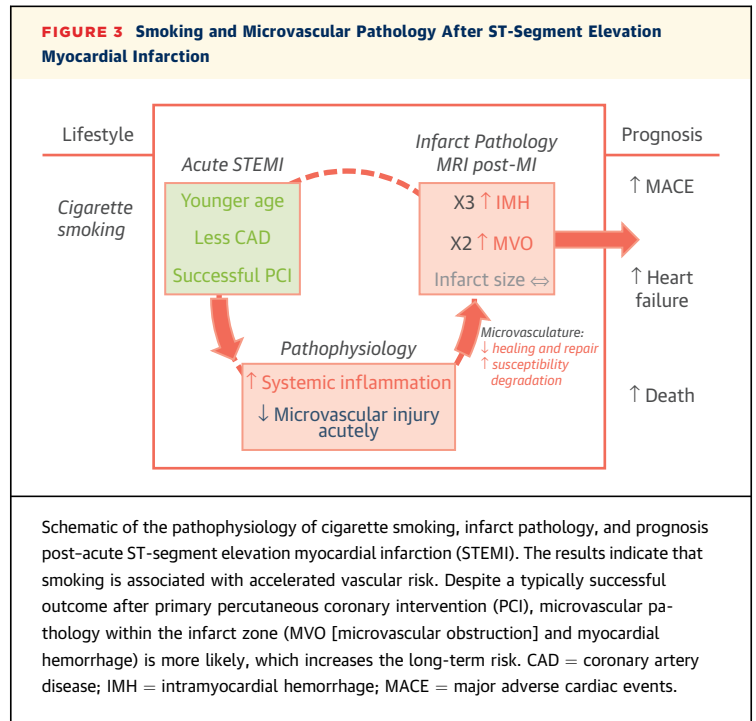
FIGURE 3 Smoking and Microvascular Pathology After ST-Segment Elevation Myocardial Infarction

Lifestyle

Cigarette smoking

Acute STEMI

Younger age

Less CAD

Successful PCI

Infarct Pathology MRI post-MI

X3 ↑ IMH

X2 ↑ MVO

Infarct size ⇔

Prognosis

↑ MACE

↑ Heart failure

↑ Death

Microvasculature:
↓ healing and repair
↑ susceptibility degradation

Pathophysiology

↑ Systemic inflammation

↓ Microvascular injury acutely

Schematic of the pathophysiology of cigarette smoking, infarct pathology, and prognosis post–acute ST-segment elevation myocardial infarction (STEMI). The results indicate that smoking is associated with accelerated vascular risk. Despite a typically successful outcome after primary percutaneous coronary intervention (PCI), microvascular pathology within the infarct zone (MVO [microvascular obstruction] and myocardial hemorrhage) is more likely, which increases the long-term risk. CAD = coronary artery disease; IMH = intramyocardial hemorrhage; MACE = major adverse cardiac events.